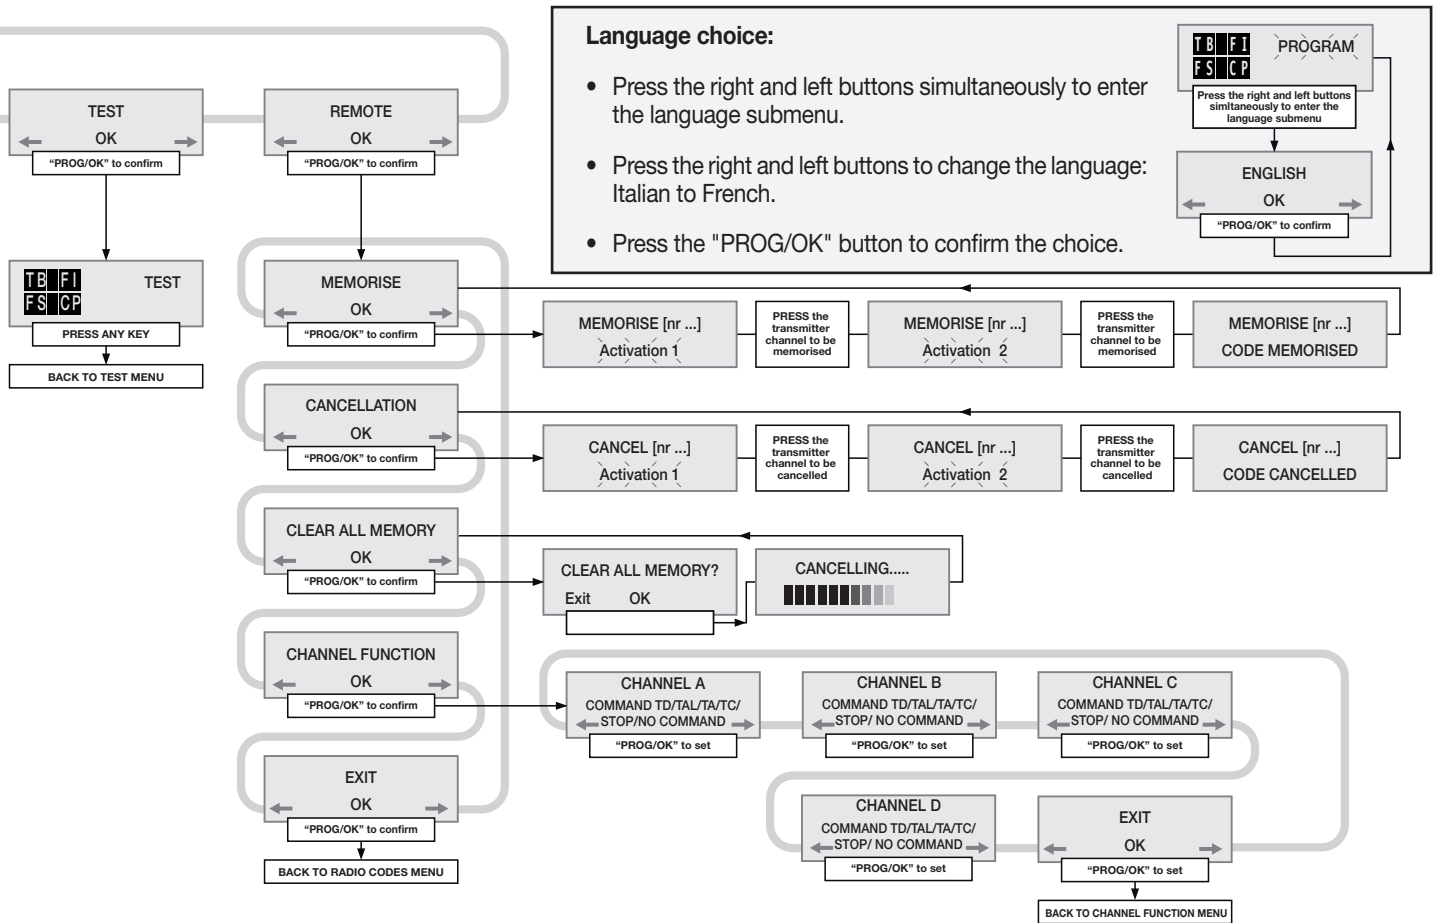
Language choice:

• Press the right and left buttons simultaneously to enter the language submenu.

• Press the right and left buttons to change the language: Italian to French.

• Press the "PROG/OK" button to confirm the choice.

TB FI FS CP PROGRAM

Press the right and left buttons simltaneously to enter the language submenu

ENGLISH
OK
"PROG/OK" to confirm

TEST
OK
"PROG/OK" to confirm

REMOTE
OK
"PROG/OK" to confirm

TB FI FS CP TEST
PRESS ANY KEY
BACK TO TEST MENU

MEMORISE
OK
"PROG/OK" to confirm

MEMORISE [nr ...]
Activation 1

PRESS the transmitter channel to be memorised

MEMORISE [nr ...]
Activation 2

PRESS the transmitter channel to be memorised

MEMORISE [nr ...]
CODE MEMORISED

CANCELLATION
OK
"PROG/OK" to confirm

CANCEL [nr ...]
Activation 1

PRESS the transmitter channel to be cancelled

CANCEL [nr ...]
Activation 2

PRESS the transmitter channel to be cancelled

CANCEL [nr ...]
CODE CANCELLED

CLEAR ALL MEMORY
OK
"PROG/OK" to confirm

CLEAR ALL MEMORY?
Exit OK

CANCELLING.....

CHANNEL FUNCTION
OK
"PROG/OK" to confirm

CHANNEL A
COMMAND TD/TAL/TA/TC/ STOP/NO COMMAND
"PROG/OK" to set

CHANNEL B
COMMAND TD/TAL/TA/TC/ STOP/ NO COMMAND
"PROG/OK" to set

CHANNEL C
COMMAND TD/TAL/TA/TC/ STOP/ NO COMMAND
"PROG/OK" to set

EXIT
OK
"PROG/OK" to confirm
BACK TO RADIO CODES MENU

CHANNEL D
COMMAND TD/TAL/TA/TC/ STOP/ NO COMMAND
"PROG/OK" to set

EXIT
OK
"PROG/OK" to set
BACK TO CHANNEL FUNCTION MENU